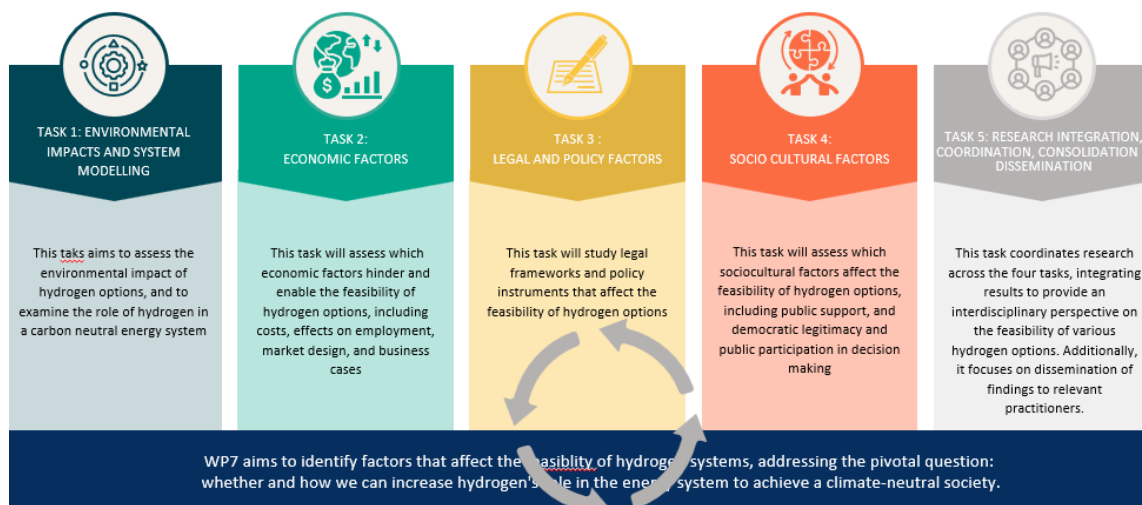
TASK 1: ENVIRONMENTAL IMPACTS AND SYSTEM MODELLING

This taks aims to assess the environmental impact of hydrogen options, and to examine the role of hydrogen in a carbon neutral energy system

TASK 2: ECONOMIC FACTORS

This task will assess which economic factors hinder and enable the feasibility of hydrogen options, including costs, effects on employment, market design, and business cases

TASK 3 : LEGAL AND POLICY FACTORS

This task will study legal frameworks and policy instruments that affect the feasibility of hydrogen options

TASK 4: SOCIO CULTURAL FACTORS

This task will assess which sociocultural factors affect the feasibility of hydrogen options, including public support, and democratic legitimacy and public participation in decision making

TASK 5: RESEARCH INTEGRATION, COORDINATION, CONSOLIDATION DISSEMINATION

This task coordinates research across the four tasks, integrating results to provide an interdisciplinary perspective on the feasibility of various hydrogen options. Additionally, it focuses on dissemination of findings to relevant practitioners.

WP7 aims to identify factors that affect the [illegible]easiblity of hydrog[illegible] systems, addressing the pivotal question: whether and how we can increase hydrogen's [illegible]le in the ener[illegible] system to achieve a climate-neutral society.